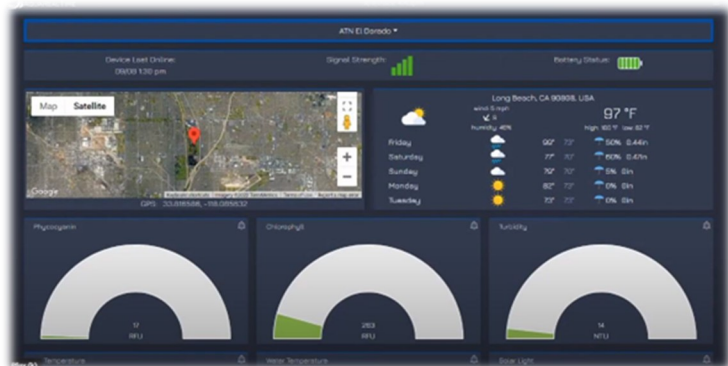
ATN El Dorado ▾

Device Last Online:
09/08 1:30 pm

Signal Strength:

Battery Status:

Map | Satellite

Google

Keyboard shortcuts | Map data ©2022 | Terms of Use | Report a map error

GPS: 33.815688, -118.085637

Long Beach, CA 90808, USA

wind: 5 mph
S
humidity: 45%

97 °F
high: 100 °F low: 82 °F

| | | | | | |
|---|---|---|---|---|---|
| Friday | | 90° | 73° | 50% | 0.44in |
| Saturday | | 77° | 70° | 60% | 0.47in |
| Sunday | | 72° | 70° | 5% | 0in |
| Monday | | 82° | 72° | 0% | 0in |
| Tuesday | | 73° | 72° | 0% | 0in |

Phycocyanin

17
RFU

Chlorophyll

263
RFU

Turbidity

14
NTU

Temperature

Water Temperature

Solar Light